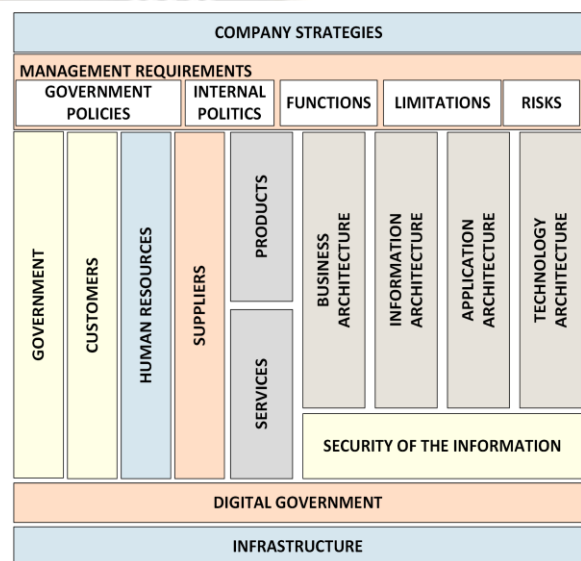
COMPANY STRATEGIES

MANAGEMENT REQUIREMENTS

GOVERNMENT POLICIES

INTERNAL POLITICS

FUNCTIONS

LIMITATIONS

RISKS

GOVERNMENT

CUSTOMERS

HUMAN RESOURCES

SUPPLIERS

PRODUCTS

SERVICES

BUSINESS ARCHITECTURE

INFORMATION ARCHITECTURE

APPLICATION ARCHITECTURE

TECHNOLOGY ARCHITECTURE

SECURITY OF THE INFORMATION

DIGITAL GOVERNMENT

INFRASTRUCTURE